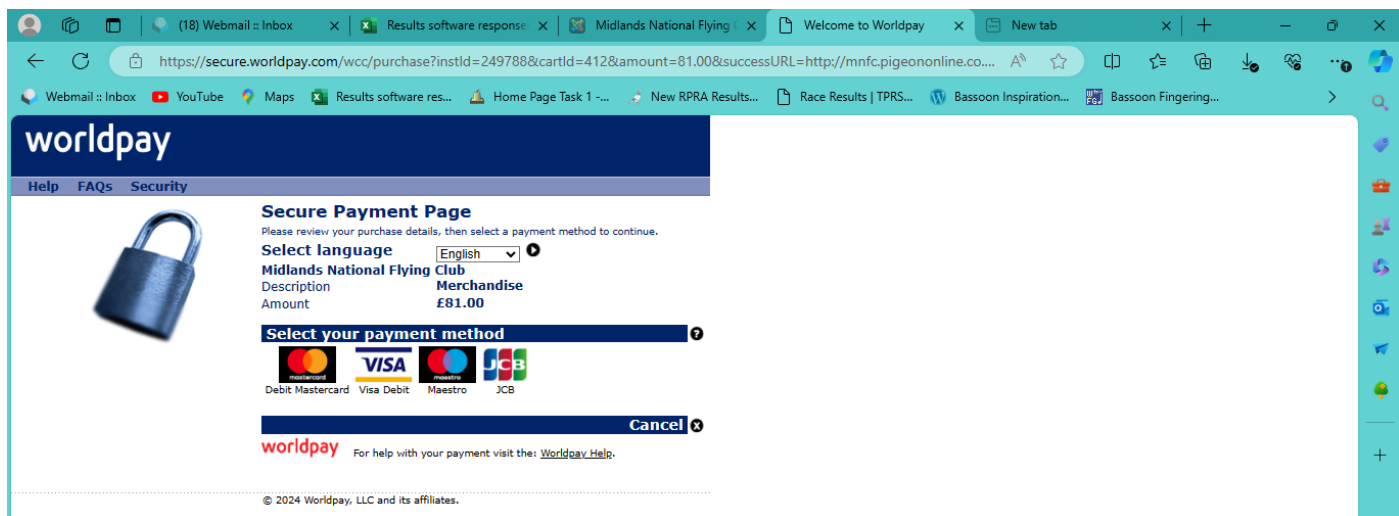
(18) Webmail :: Inbox
Results software response
Midlands National Flying C
Welcome to Worldpay
New tab

https://secure.worldpay.com/wcc/purchase?instId=249788&cartId=412&amount=81.00&successURL=http://mnfc.pigeononline.co....

Webmail :: Inbox
YouTube
Maps
Results software res...
Home Page Task 1 -...
New RPRA Results...
Race Results | TPRS...
Bassoon Inspiration...
Bassoon Fingering...

worldpay

Help FAQs Security

Secure Payment Page

Please review your purchase details, then select a payment method to continue.

Select language English

Midlands National Flying Club

Description Merchandise

Amount £81.00

Select your payment method

mastercard VISA maestro JCB

Debit Mastercard Visa Debit Maestro JCB

Cancel

worldpay For help with your payment visit the: Worldpay Help.

© 2024 Worldpay, LLC and its affiliates.